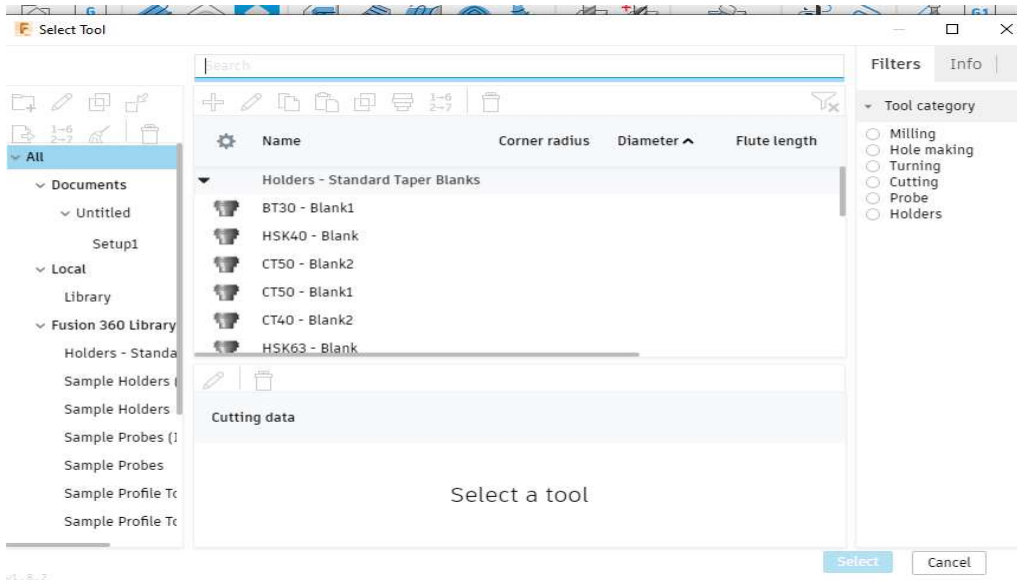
Select Tool

Search

Filters Info

All
Documents
Untitled
Setup1
Local
Library
Fusion 360 Library
Holders - Standa
Sample Holders (
Sample Holders
Sample Probes (I
Sample Probes
Sample Profile Tc
Sample Profile Tc

| Name | Corner radius | Diameter | Flute length |
|---|---|---|---|
| Holders - Standard Taper Blanks | | | |
| BT30 - Blank1 | | | |
| HSK40 - Blank | | | |
| CT50 - Blank2 | | | |
| CT50 - Blank1 | | | |
| CT40 - Blank2 | | | |
| HSK63 - Blank | | | |

Cutting data

Select a tool

Tool category
Milling
Hole making
Turning
Cutting
Probe
Holders

Select
Cancel